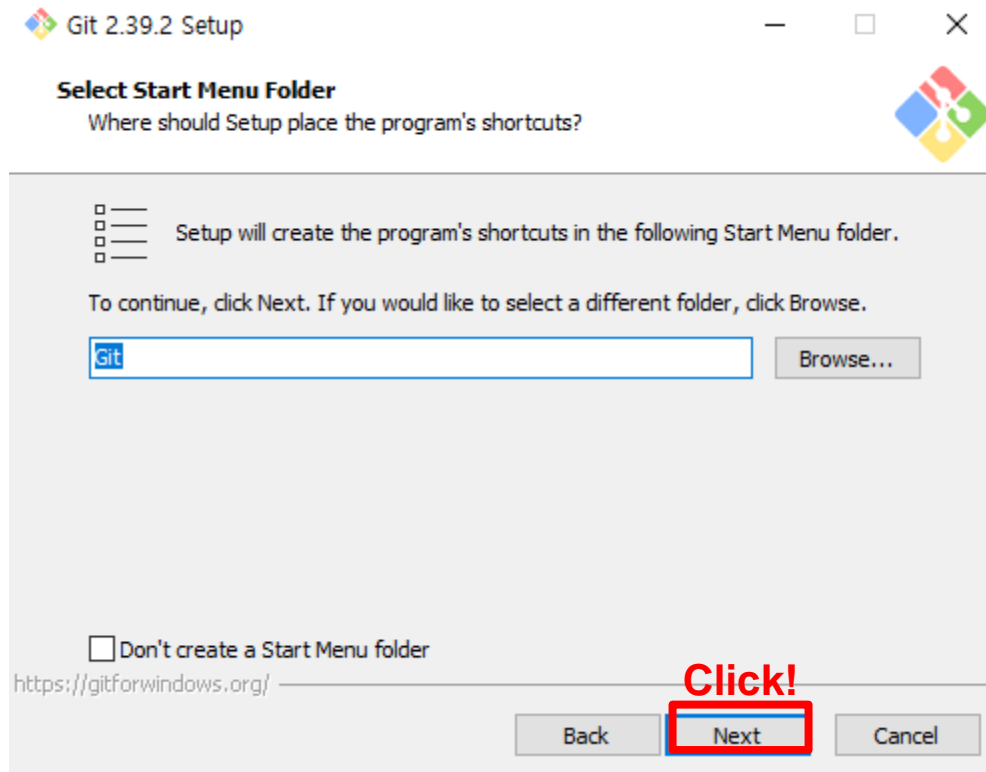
Git 2.39.2 Setup

Select Start Menu Folder
Where should Setup place the program's shortcuts?

Setup will create the program's shortcuts in the following Start Menu folder.

To continue, click Next. If you would like to select a different folder, click Browse.

Git

Browse...

Don't create a Start Menu folder

https://gitforwindows.org/

Click!

Back

Next

Cancel